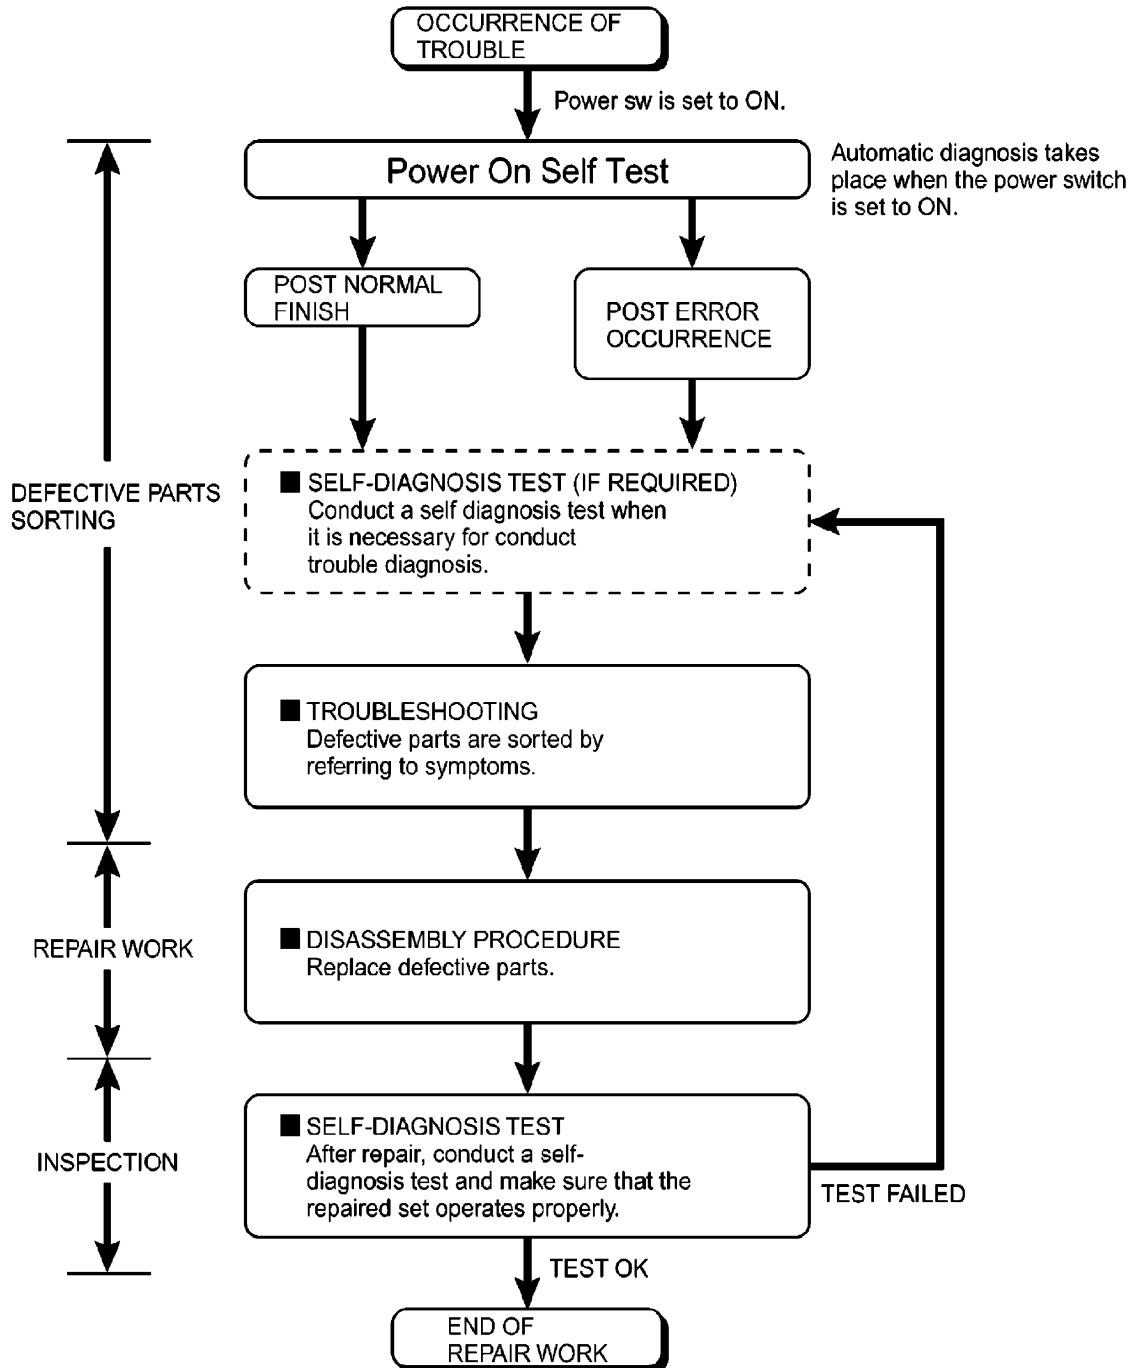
OCCURRENCE OF TROUBLE

Power sw is set to ON.

Power On Self Test

Automatic diagnosis takes place when the power switch is set to ON.

POST NORMAL FINISH

POST ERROR OCCURRENCE

DEFECTIVE PARTS SORTING

■ SELF-DIAGNOSIS TEST (IF REQUIRED)
Conduct a self diagnosis test when it is necessary for conduct trouble diagnosis.

■ TROUBLESHOOTING
Defective parts are sorted by referring to symptoms.

REPAIR WORK

■ DISASSEMBLY PROCEDURE
Replace defective parts.

INSPECTION

■ SELF-DIAGNOSIS TEST
After repair, conduct a self-diagnosis test and make sure that the repaired set operates properly.

TEST FAILED

TEST OK

END OF REPAIR WORK